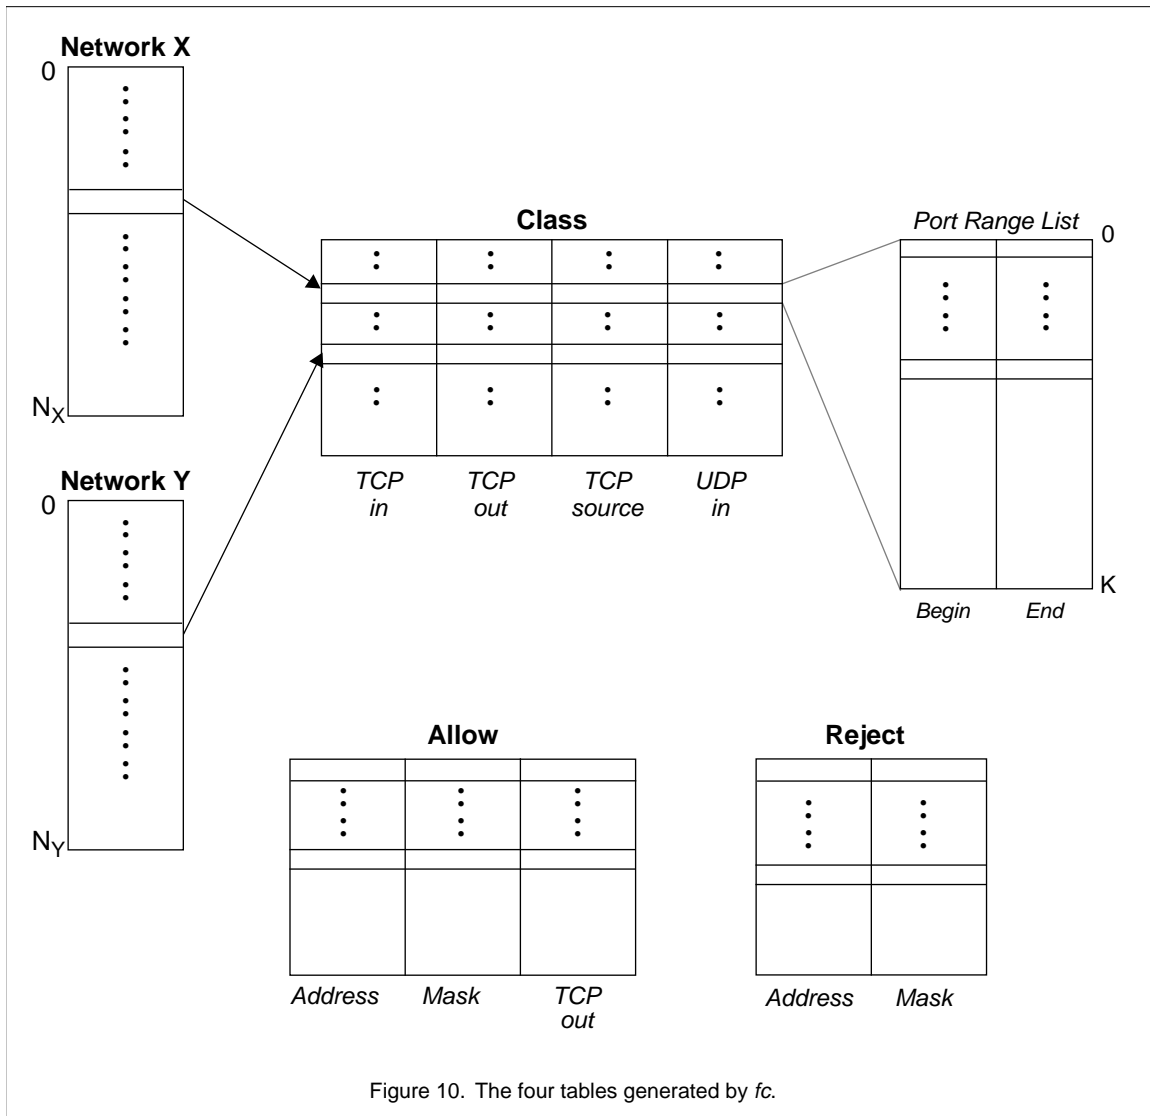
Network X
0
$N_X$

Network Y
0
$N_Y$

Class
TCP in
TCP out
TCP source
UDP in

Port Range List
0
K
Begin
End

Allow
Address
Mask
TCP out

Reject
Address
Mask

Figure 10. The four tables generated by fc.